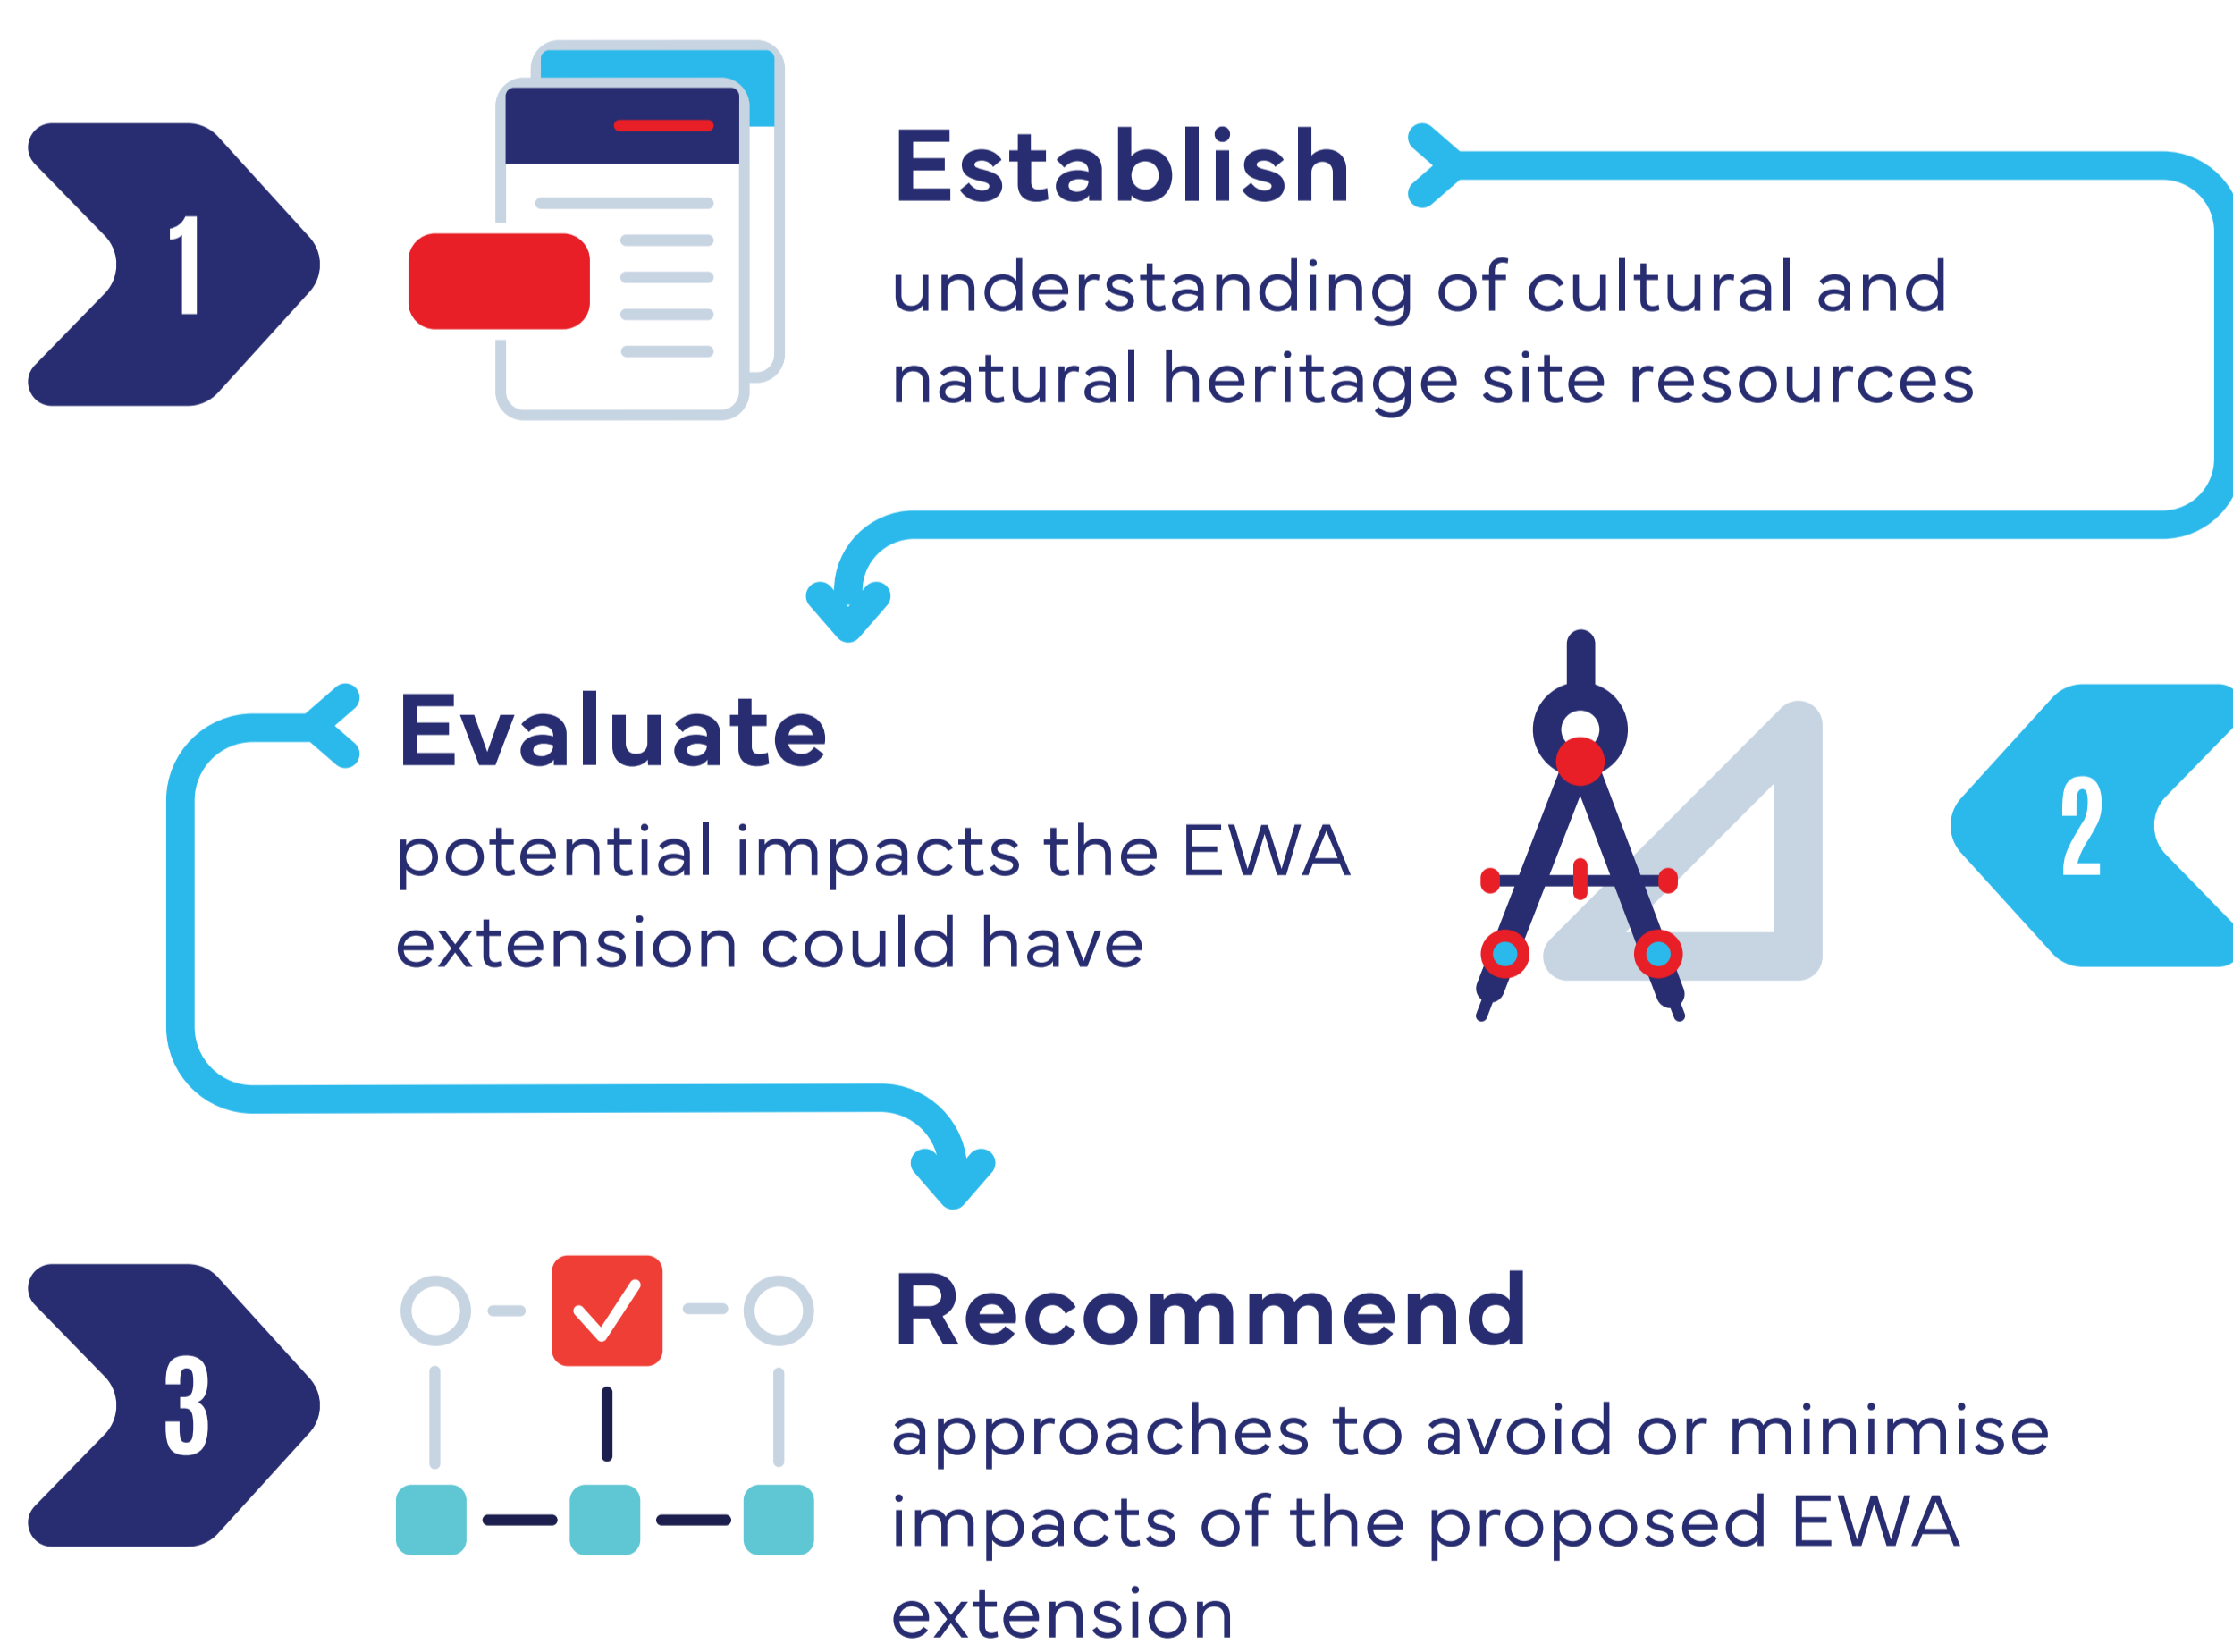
1

Establish

understanding of cultural and natural heritage site resources

Evaluate

potential impacts the EWA extension could have

2

3

Recommend

approaches to avoid or minimise impacts of the proposed EWA extension